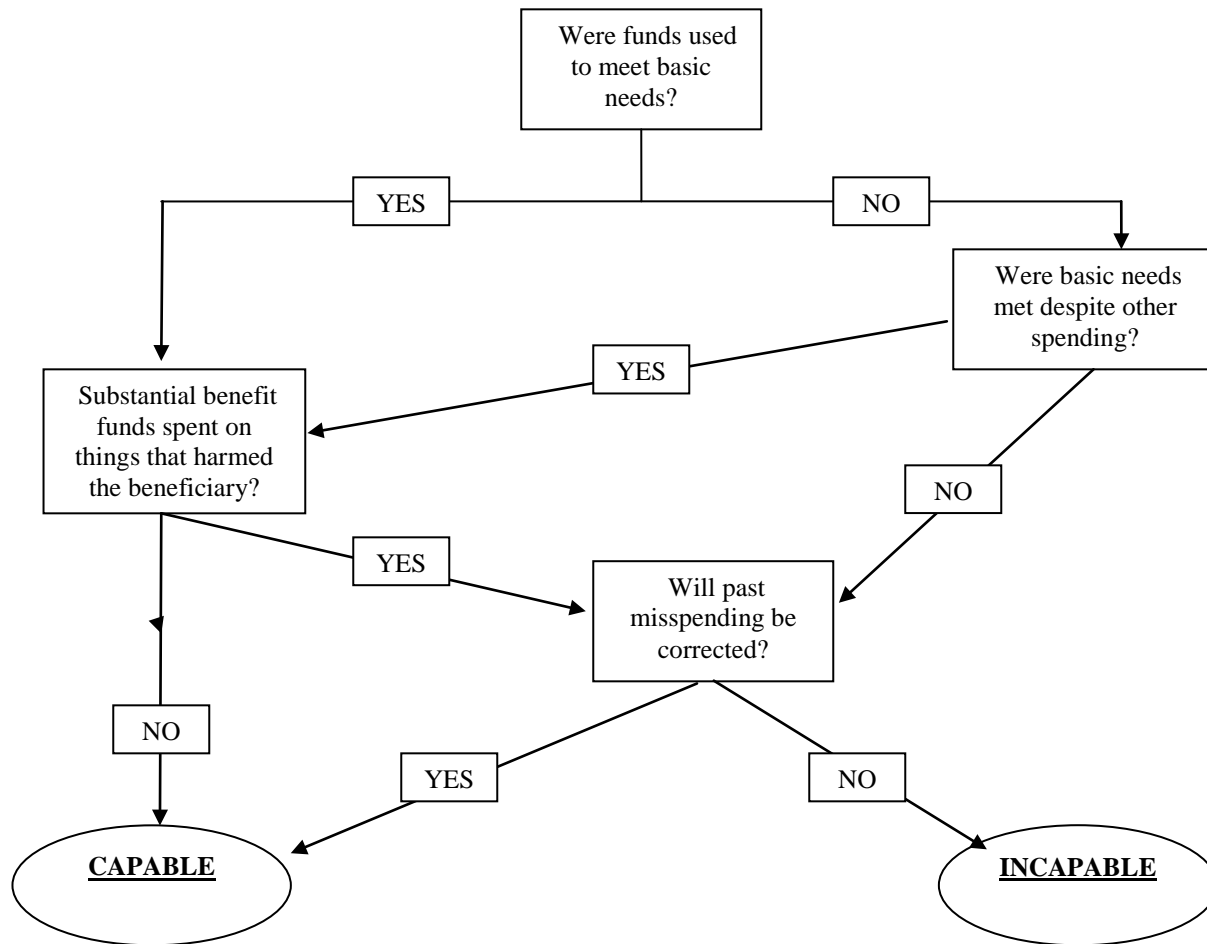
Were funds used to meet basic needs?

YES

NO

Were basic needs met despite other spending?

YES

Substantial benefit funds spent on things that harmed the beneficiary?

NO

YES

Will past misspending be corrected?

NO

YES

NO

**CAPABLE**

**INCAPABLE**